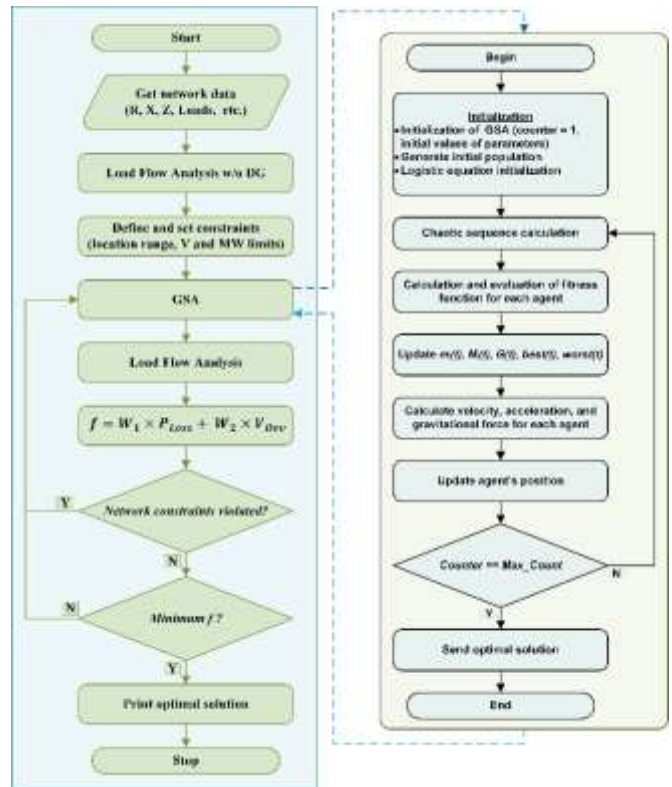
Start

Get network data (R, X, Z, Loads, etc.)

Load Flow Analysis w/o DG

Define and set constraints (location range, V and MW limits)

GSA

Load Flow Analysis

$f = W_1 \times P_{Loss} + W_2 \times V_{Dev}$

Y

Network constraints violated?

N

N

Minimum f ?

Y

Print optimal solution

Stop

Begin

Initialization
• Initialization of GSA (counter = 1, initial values of parameters)
• Generate initial population
• Logistic equation initialization

Chaotic sequence calculation

Calculation and evaluation of fitness function for each agent

Update $m(t)$, $M(t)$, $G(t)$, $best(t)$, $worst(t)$

Calculate velocity, acceleration, and gravitational force for each agent

Update agent's position

Counter == Max_Count

N

Y

Send optimal solution

End